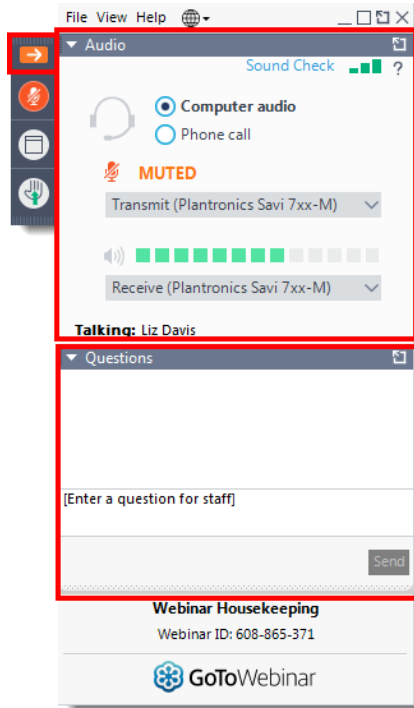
File View Help

Audio

Sound Check ?

Computer audio

Phone call

MUTED

Transmit (Plantronics Savi 7xx-M)

Receive (Plantronics Savi 7xx-M)

Talking: Liz Davis

Questions

[Enter a question for staff]

Send

Webinar Housekeeping

Webinar ID: 608-865-371

GoToWebinar